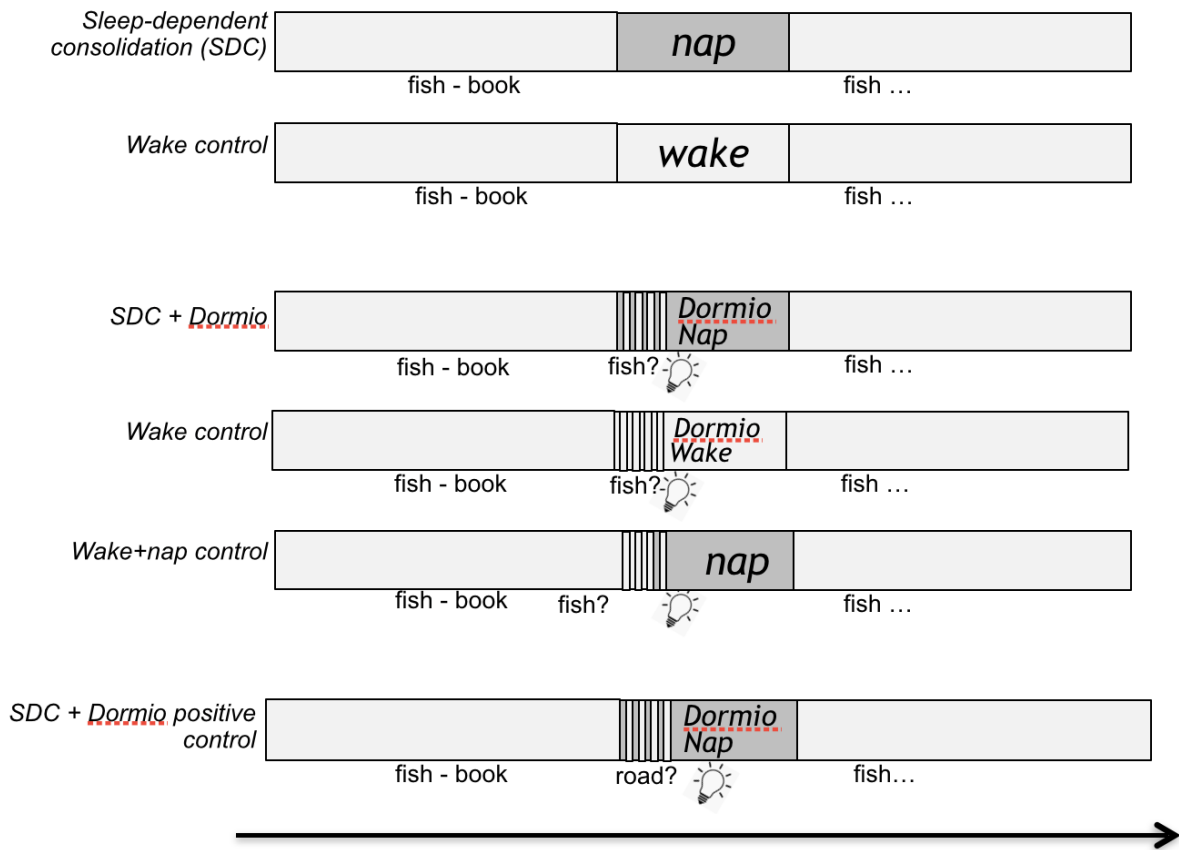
Sleep-dependent consolidation (SDC)
nap
fish - book
fish …

Wake control
wake
fish - book
fish …

SDC + Dormio
Dormio Nap
fish - book
fish?
fish …

Wake control
Dormio Wake
fish - book
fish?
fish …

Wake+nap control
nap
fish - book
fish?
fish …

SDC + Dormio positive control
Dormio Nap
fish - book
road?
fish…